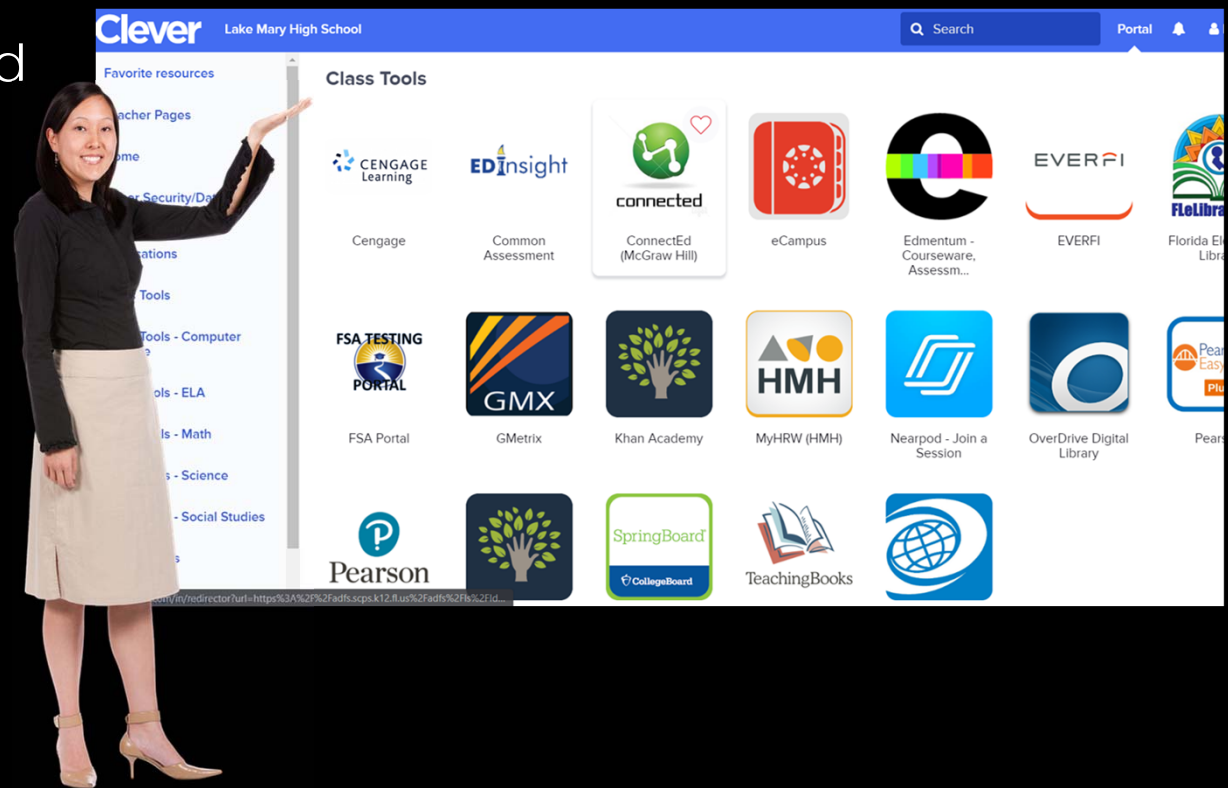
d

Clever Lake Mary High School

Search

Portal

Favorite resources
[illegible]acher Pages
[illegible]ome
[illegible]er Security/Da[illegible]
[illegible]ations
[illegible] Tools
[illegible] Tools - Computer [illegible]
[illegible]ols - ELA
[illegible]ls - Math
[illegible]s - Science
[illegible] - Social Studies
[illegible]s

Class Tools

CENGAGE Learning
Cengage

EDInsight
Common Assessment

connected
ConnectEd (McGraw Hill)

eCampus

Edmentum - Courseware, Assessm...

EVERFI
EVERFI

FLeLibra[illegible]
Florida El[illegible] Libra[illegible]

FSA TESTING PORTAL
FSA Portal

GMX
GMetrix

Khan Academy

HMH
MyHRW (HMH)

Nearpod - Join a Session

OverDrive Digital Library

Pear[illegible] Easy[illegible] Plu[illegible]
Pears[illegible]

Pearson

SpringBoard
CollegeBoard

TeachingBooks

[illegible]ever.com/in/redirector?url=https%3A%2F%2Fadfs.scps.k12.fl.us%2Fadfs%2Fls%2FId...